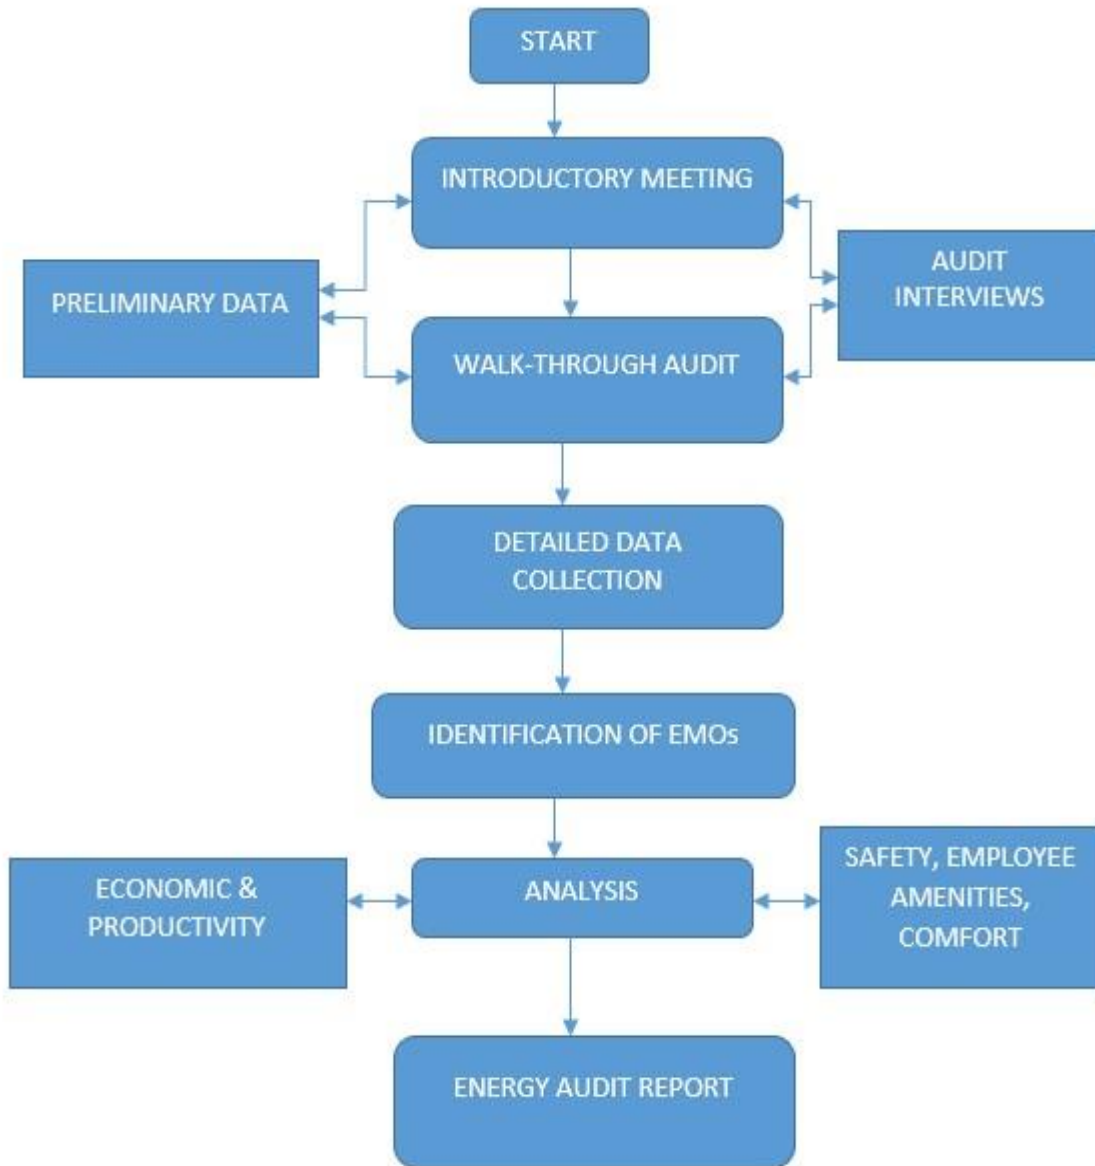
START

INTRODUCTORY MEETING

PRELIMINARY DATA

AUDIT INTERVIEWS

WALK-THROUGH AUDIT

DETAILED DATA COLLECTION

IDENTIFICATION OF EMOs

ECONOMIC & PRODUCTIVITY

ANALYSIS

SAFETY, EMPLOYEE AMENITIES, COMFORT

ENERGY AUDIT REPORT